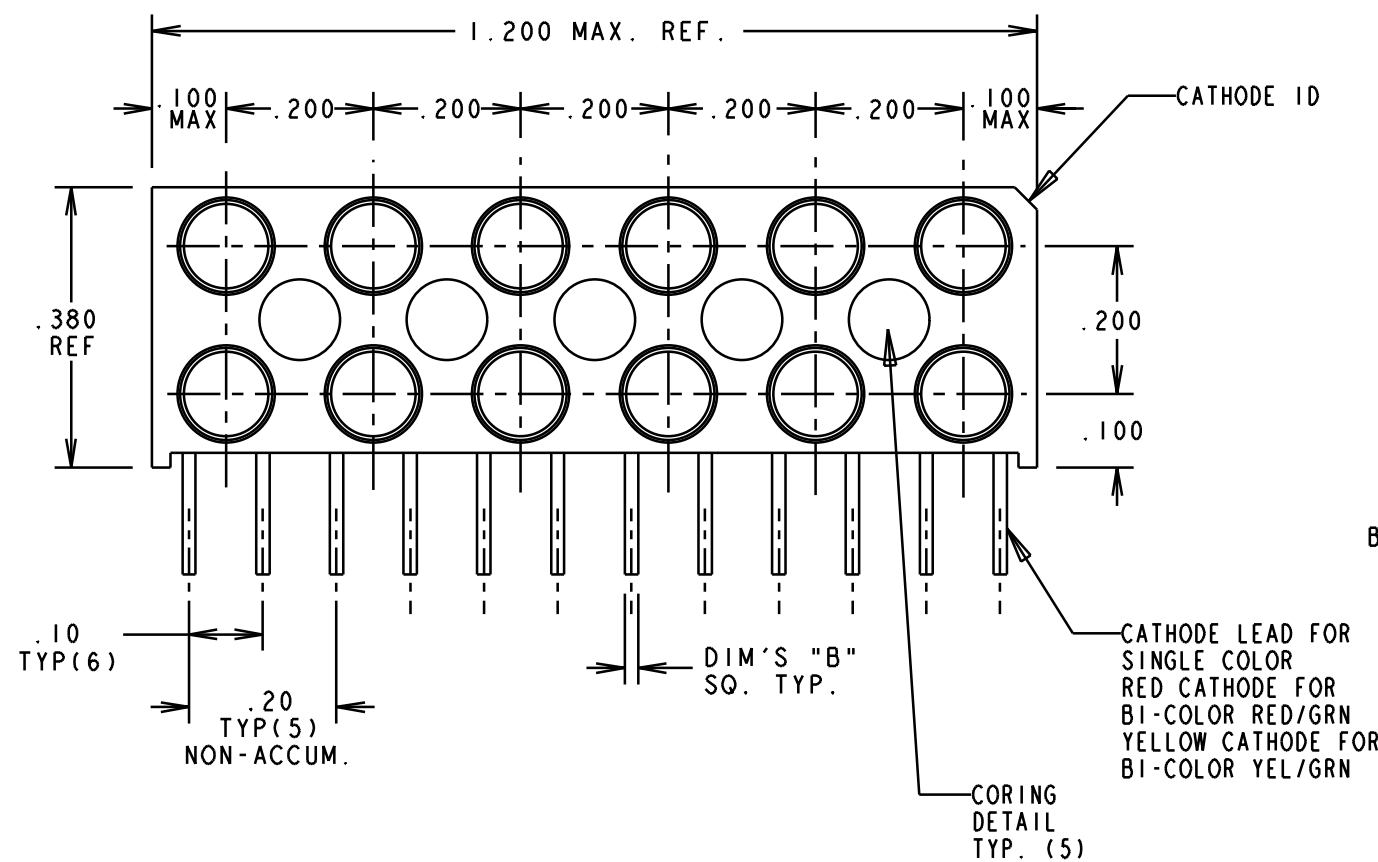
1.200 MAX. REF.

.100 MAX

.200

.200

.200

.200

.200

.100 MAX

CATHODE ID

.380 REF

.200

.100

B

.10 TYP(6)

.20 TYP(5) NON-ACCUM.

DIM'S "B" SQ. TYP.

CATHODE LEAD FOR SINGLE COLOR RED CATHODE FOR BI-COLOR RED/GRN YELLOW CATHODE FOR BI-COLOR YEL/GRN

CORING DETAIL TYP. (5)